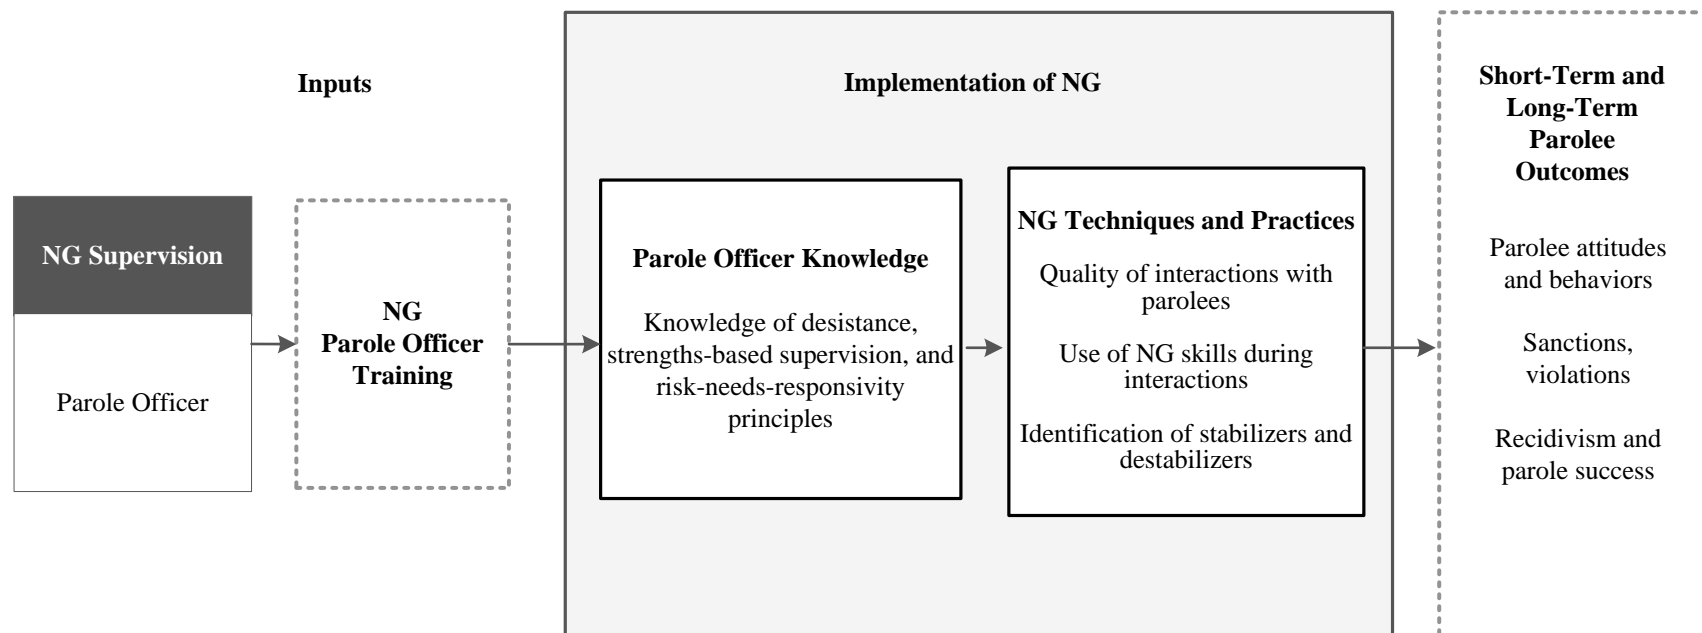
Inputs

NG Supervision

Parole Officer

NG Parole Officer Training

Implementation of NG

Parole Officer Knowledge

Knowledge of desistance, strengths-based supervision, and risk-needs-responsivity principles

NG Techniques and Practices

Quality of interactions with parolees

Use of NG skills during interactions

Identification of stabilizers and destabilizers

Short-Term and Long-Term Parolee Outcomes

Parolee attitudes and behaviors

Sanctions, violations

Recidivism and parole success